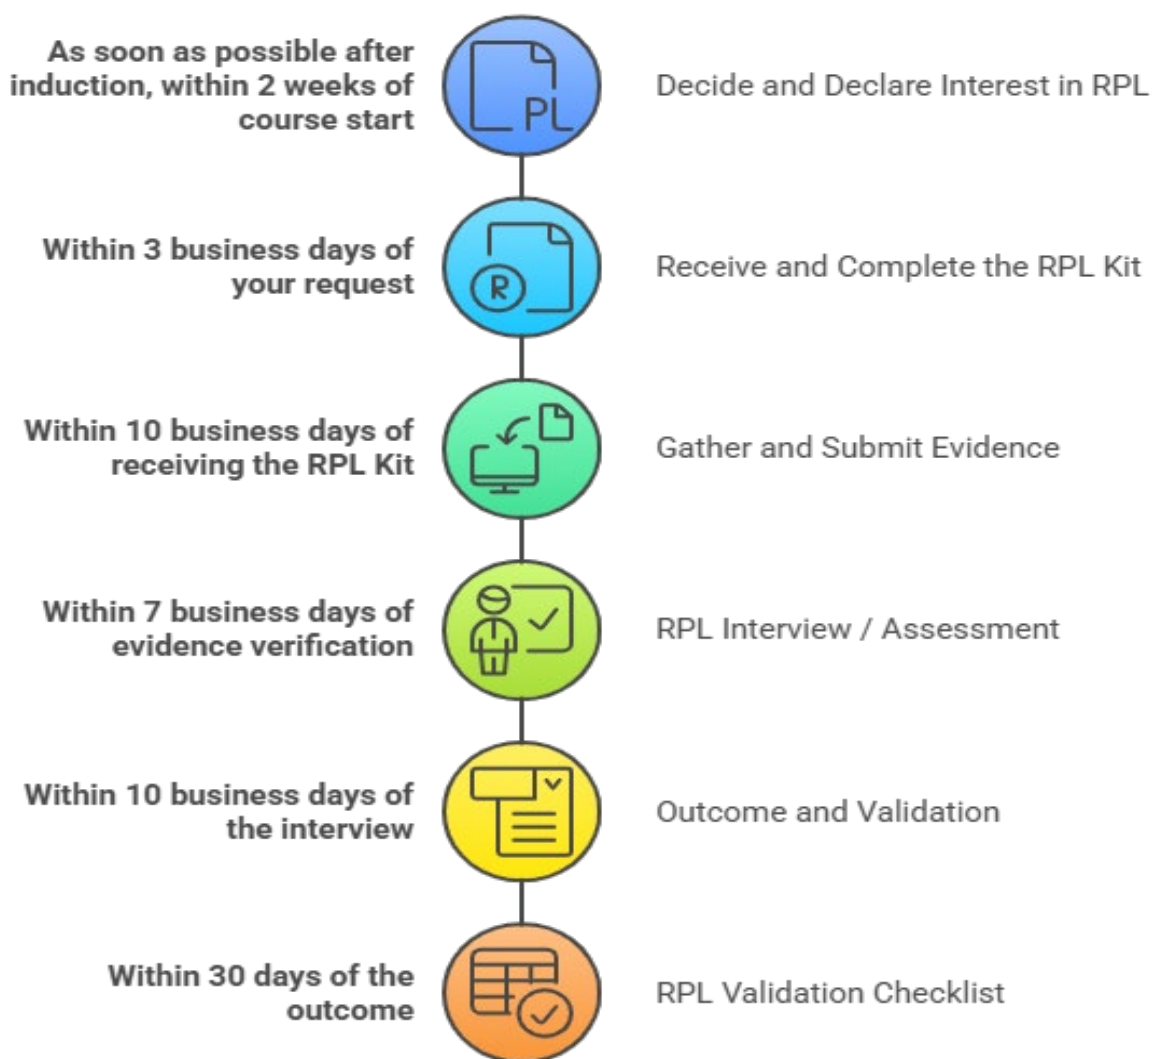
As soon as possible after induction, within 2 weeks of course start

PL

Decide and Declare Interest in RPL

Within 3 business days of your request

R

Receive and Complete the RPL Kit

Within 10 business days of receiving the RPL Kit

Gather and Submit Evidence

Within 7 business days of evidence verification

RPL Interview / Assessment

Within 10 business days of the interview

Outcome and Validation

Within 30 days of the outcome

RPL Validation Checklist